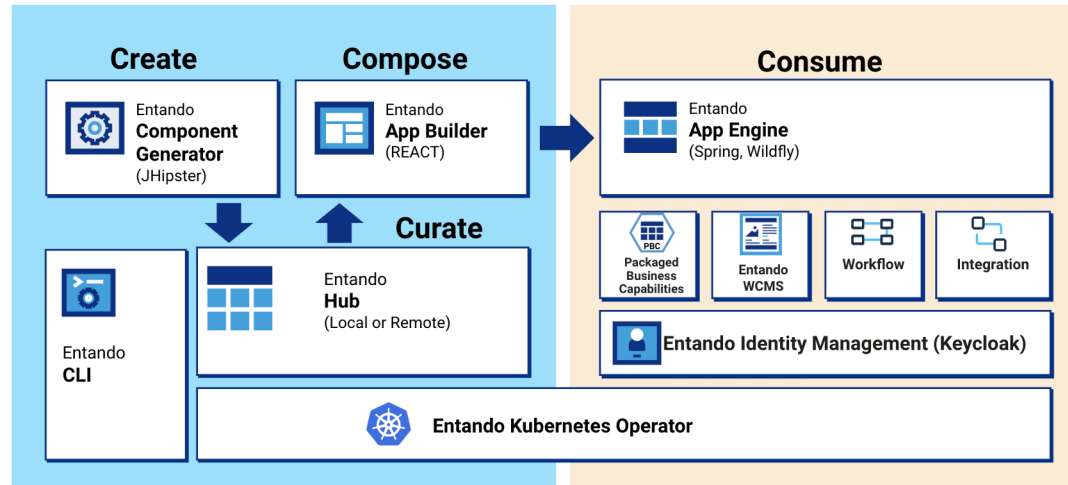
Create

Entando
Component Generator
(JHipster)

Compose

Entando
App Builder
(REACT)

Consume

Entando
App Engine
(Spring, Wildfly)

Curate

Entando
Hub
(Local or Remote)

Entando
CLI

PBC
Packaged Business Capabilities

Entando
WCMS

Workflow

Integration

Entando Identity Management (Keycloak)

Entando Kubernetes Operator